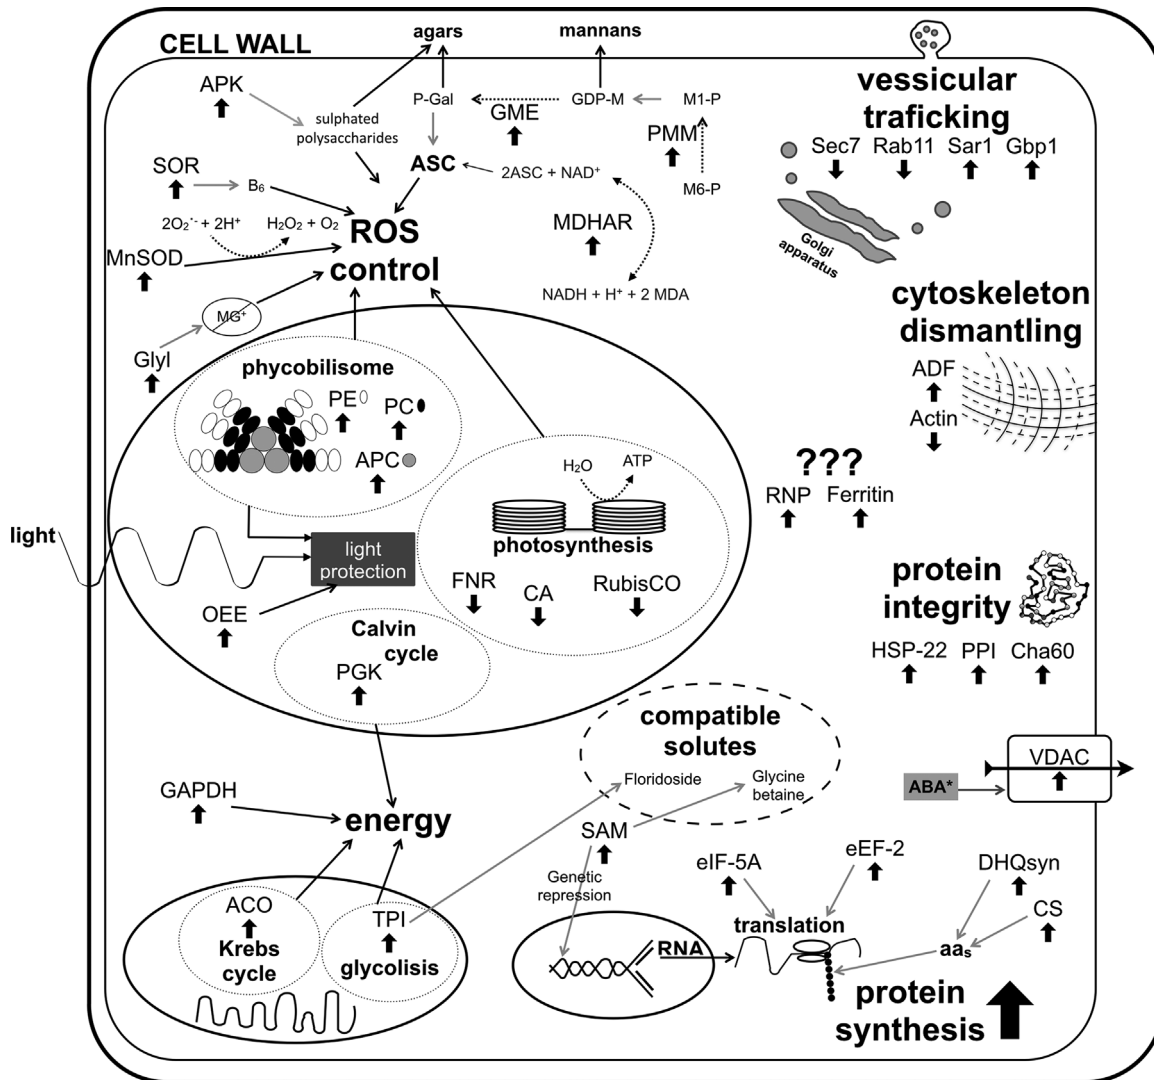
CELL WALL

agars

mannans

APK

sulphated polysaccharides

P-Gal

GDP-M

M1-P

GME

PMM

ASC

2ASC + NAD$^+$

M6-P

SOR

$B_6$

$2O_2^{\cdot-} + 2H^+$

$H_2O_2 + O_2$

ROS control

MDHAR

MnSOD

NADH + H$^+$ + 2 MDA

MG$^+$

Glyl

vessicular traficking

Sec7

Rab11

Sar1

Gbp1

Golgi apparatus

cytoskeleton dismantling

ADF

Actin

phycobilisome

PE

PC

APC

$H_2O$

ATP

???

RNP

Ferritin

light

light protection

photosynthesis

FNR

CA

RubisCO

OEE

Calvin cycle

PGK

protein integrity

HSP-22

PPI

Cha60

compatible solutes

Floridoside

Glycine betaine

VDAC

ABA*

GAPDH

energy

SAM

Genetic repression

eIF-5A

eEF-2

DHQsyn

CS

ACO

Krebs cycle

TPI

glycolisis

RNA

translation

aa$_s$

protein synthesis